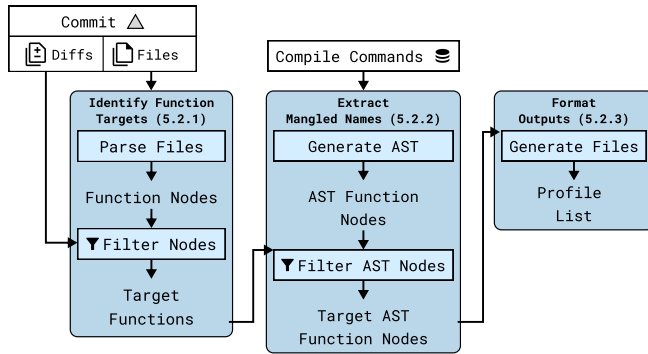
Commit

Diffs

Files

Compile Commands

Identify Function Targets (5.2.1)

Parse Files

Function Nodes

Filter Nodes

Target Functions

Extract Mangled Names (5.2.2)

Generate AST

AST Function Nodes

Filter AST Nodes

Target AST Function Nodes

Format Outputs (5.2.3)

Generate Files

Profile List